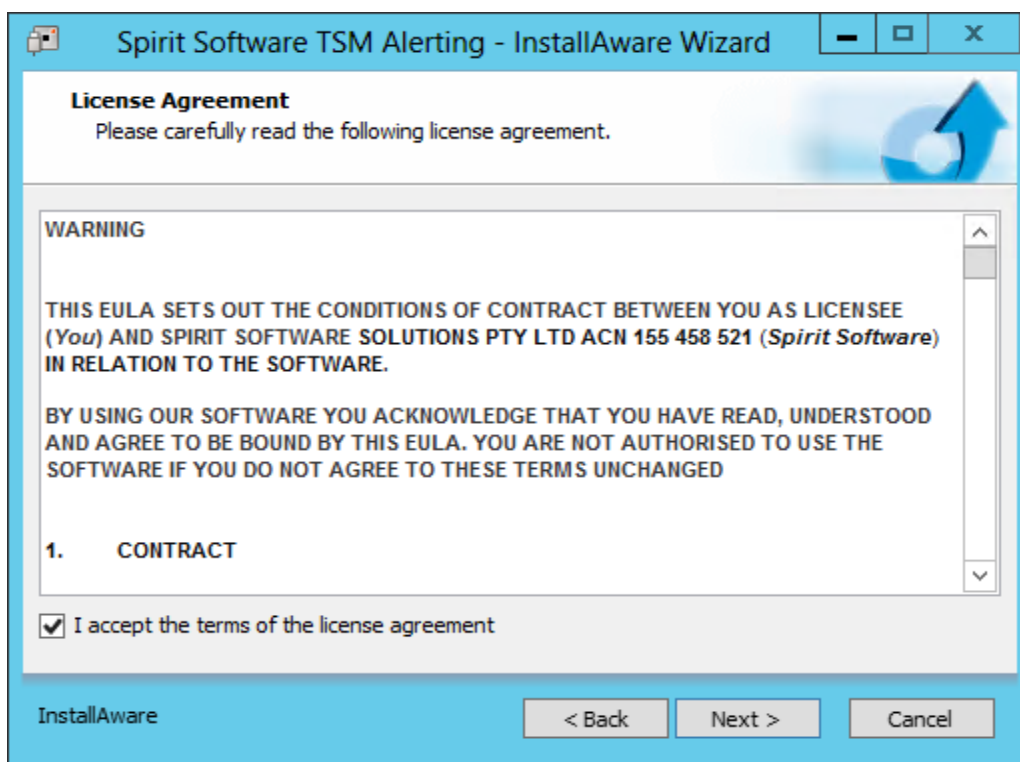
Spirit Software TSM Alerting - InstallAware Wizard

License Agreement
Please carefully read the following license agreement.

WARNING

THIS EULA SETS OUT THE CONDITIONS OF CONTRACT BETWEEN YOU AS LICENSEE (You) AND SPIRIT SOFTWARE SOLUTIONS PTY LTD ACN 155 458 521 (Spirit Software) IN RELATION TO THE SOFTWARE.

BY USING OUR SOFTWARE YOU ACKNOWLEDGE THAT YOU HAVE READ, UNDERSTOOD AND AGREE TO BE BOUND BY THIS EULA. YOU ARE NOT AUTHORISED TO USE THE SOFTWARE IF YOU DO NOT AGREE TO THESE TERMS UNCHANGED

1. CONTRACT

I accept the terms of the license agreement

InstallAware

< Back

Next >

Cancel